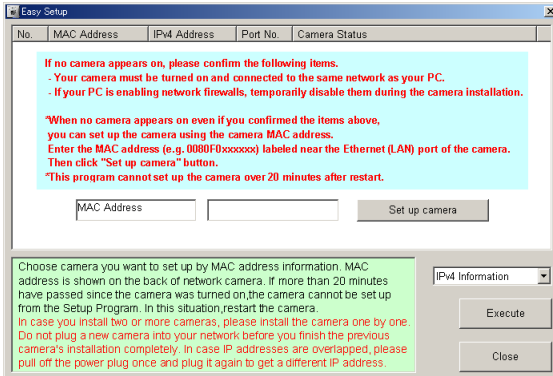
Easy Setup

| No. | MAC Address | IPv4 Address | Port No. | Camera Status |
|---|---|---|---|---|

If no camera appears on, please confirm the following items.
- Your camera must be turned on and connected to the same network as your PC.
- If your PC is enabling network firewalls, temporarily disable them during the camera installation.

*When no camera appears on even if you confirmed the items above, you can set up the camera using the camera MAC address.
Enter the MAC address (e.g. 0080F0xxxxxx) labeled near the Ethernet (LAN) port of the camera.
Then click "Set up camera" button.
*This program cannot set up the camera over 20 minutes after restart.

MAC Address

Set up camera

Choose camera you want to set up by MAC address information. MAC address is shown on the back of network camera. If more than 20 minutes have passed since the camera was turned on,the camera cannot be set up from the Setup Program. In this situation,restart the camera.
In case you install two or more cameras, please install the camera one by one. Do not plug a new camera into your network before you finish the previous camera's installation completely. In case IP addresses are overlapped, please pull off the power plug once and plug it again to get a different IP address.

IPv4 Information

Execute

Close